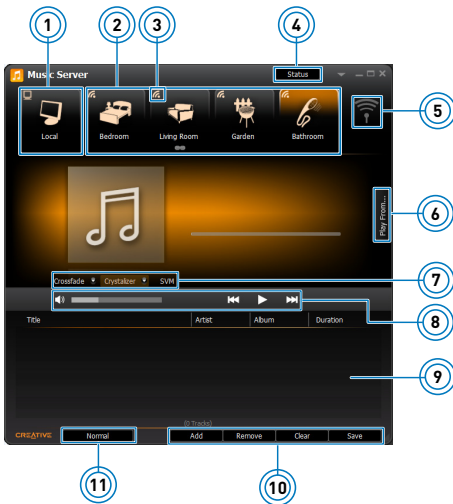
1
2
3
4
5
6
7
8
9
10
11

Music Server
Status
Local
Bedroom
Living Room
Garden
Bathroom
Play From...
Crossfade
Crystalizer
SVM
Title
Artist
Album
Duration
(0 Tracks)
CREATIVE
Normal
Add
Remove
Clear
Save